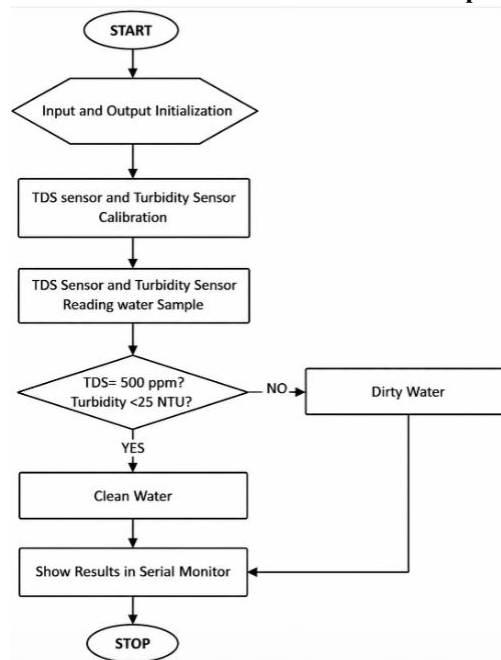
START

Input and Output Initialization

TDS sensor and Turbidity Sensor Calibration

TDS Sensor and Turbidity Sensor Reading water Sample

TDS= 500 ppm? Turbidity <25 NTU?

NO

Dirty Water

YES

Clean Water

Show Results in Serial Monitor

STOP